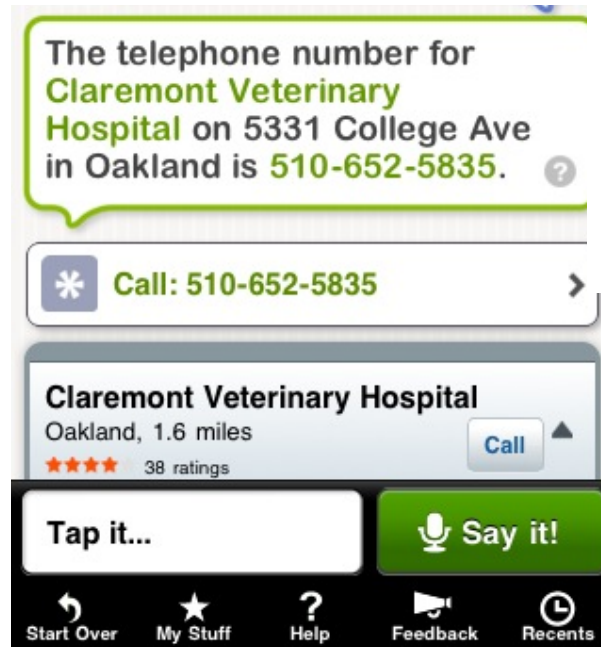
The telephone number for Claremont Veterinary Hospital on 5331 College Ave in Oakland is 510-652-5835.

Call: 510-652-5835

Claremont Veterinary Hospital
Oakland, 1.6 miles
38 ratings
Call

Tap it...
Say it!

Start Over
My Stuff
Help
Feedback
Recents